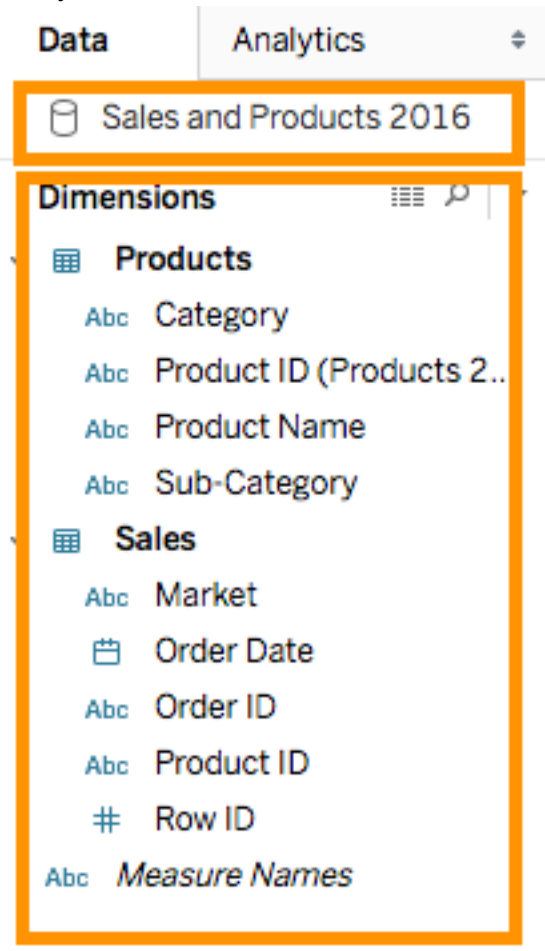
Data
Analytics

Sales and Products 2016

Dimensions

Products
Abc Category
Abc Product ID (Products 2..
Abc Product Name
Abc Sub-Category

Sales
Abc Market
Order Date
Abc Order ID
Abc Product ID
# Row ID
Abc Measure Names